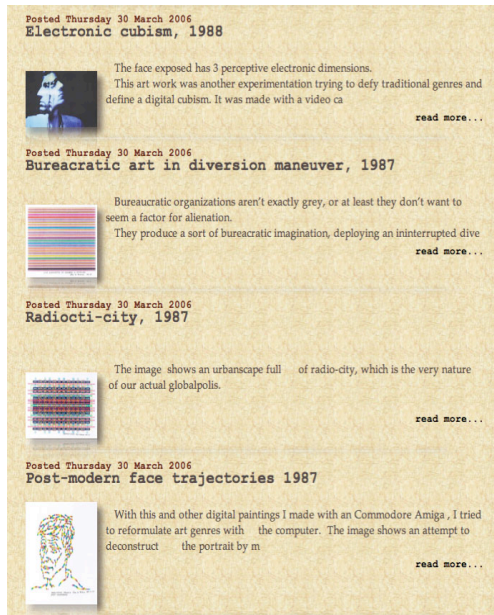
Posted Thursday 30 March 2006
Electronic cubism, 1988

The face exposed has 3 perceptive electronic dimensions.
This art work was another experimentation trying to defy traditional genres and define a digital cubism. It was made with a video ca

read more...

Posted Thursday 30 March 2006
Bureacratic art in diversion maneuver, 1987

Bureaucratic organizations aren't exactly grey, or at least they don't want to seem a factor for alienation.
They produce a sort of bureacratic imagination, deploying an ininterrupted dive

read more...

Posted Thursday 30 March 2006
Radiocti-city, 1987

The image shows an urbanscape full of radio-city, which is the very nature of our actual globalpolis.

read more...

Posted Thursday 30 March 2006
Post-modern face trajectories 1987

With this and other digital paintings I made with an Commodore Amiga , I tried to reformulate art genres with the computer. The image shows an attempt to deconstruct the portrait by m

read more...